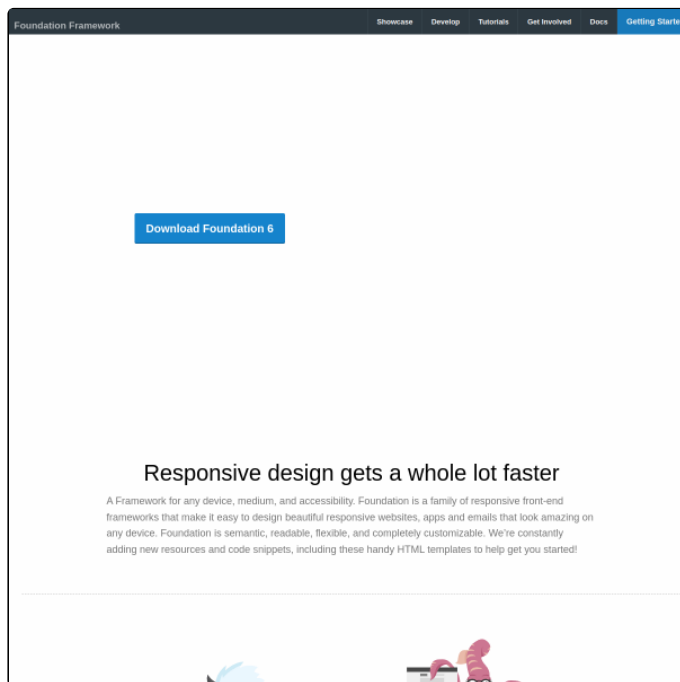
Foundation Framework

Showcase Develop Tutorials Get Involved Docs Getting Starte

Download Foundation 6

Responsive design gets a whole lot faster

A Framework for any device, medium, and accessibility. Foundation is a family of responsive front-end frameworks that make it easy to design beautiful responsive websites, apps and emails that look amazing on any device. Foundation is semantic, readable, flexible, and completely customizable. We're constantly adding new resources and code snippets, including these handy HTML templates to help get you started!